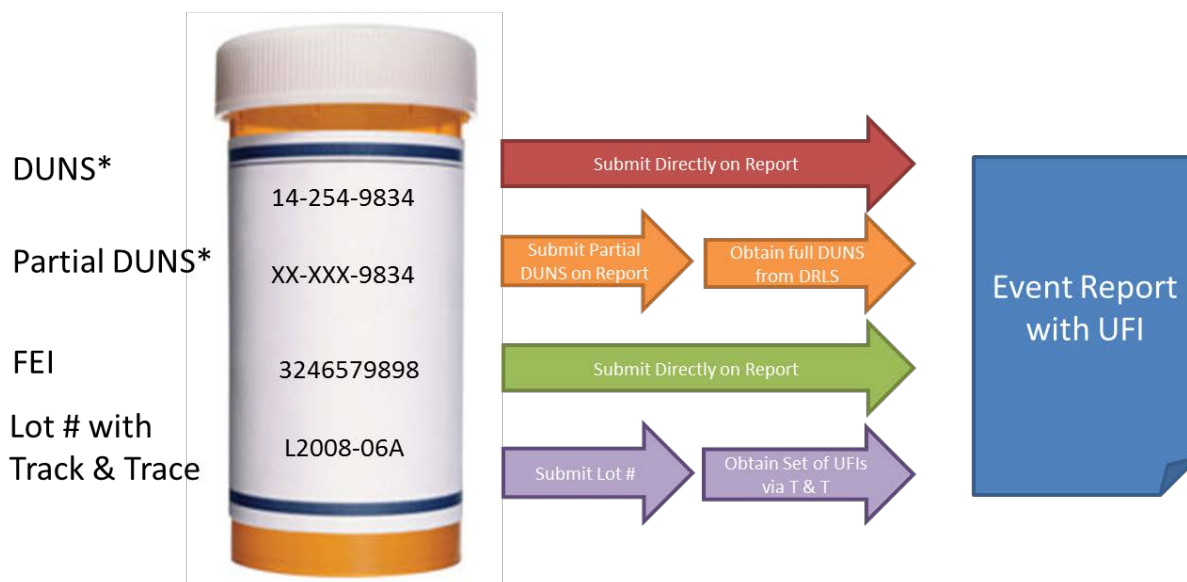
DUNS*

14-254-9834

Submit Directly on Report

Partial DUNS*

XX-XXX-9834

Submit Partial DUNS on Report

Obtain full DUNS from DRLS

FEI

3246579898

Submit Directly on Report

Lot # with Track & Trace

L2008-06A

Submit Lot #

Obtain Set of UFIs via T & T

Event Report with UFI